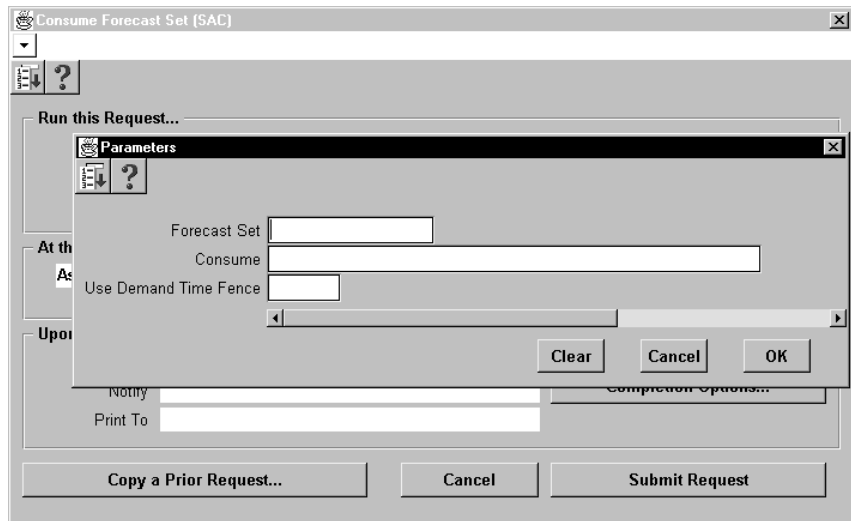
Consume Forecast Set (SAC)

Run this Request...

Parameters

Forecast Set
Consume
Use Demand Time Fence

Clear
Cancel
OK

At th
As

Upon

Notify
Print To

Completion Options...

Copy a Prior Request...
Cancel
Submit Request